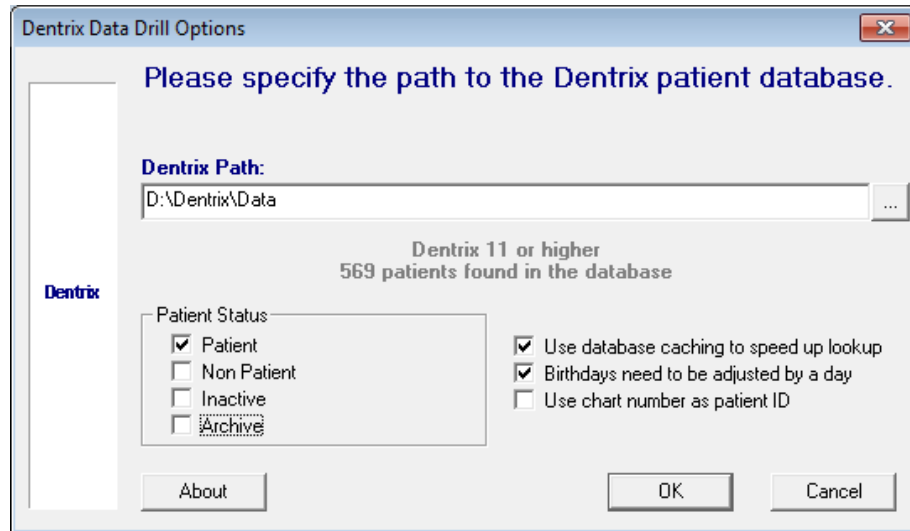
Dentrix Data Drill Options

Please specify the path to the Dentrix patient database.

Dentrix

Dentrix Path:

D:\Dentrix\Data

...

Dentrix 11 or higher
569 patients found in the database

Patient Status

☑ Patient
☐ Non Patient
☐ Inactive
☐ Archive

☑ Use database caching to speed up lookup
☑ Birthdays need to be adjusted by a day
☐ Use chart number as patient ID

About

OK

Cancel